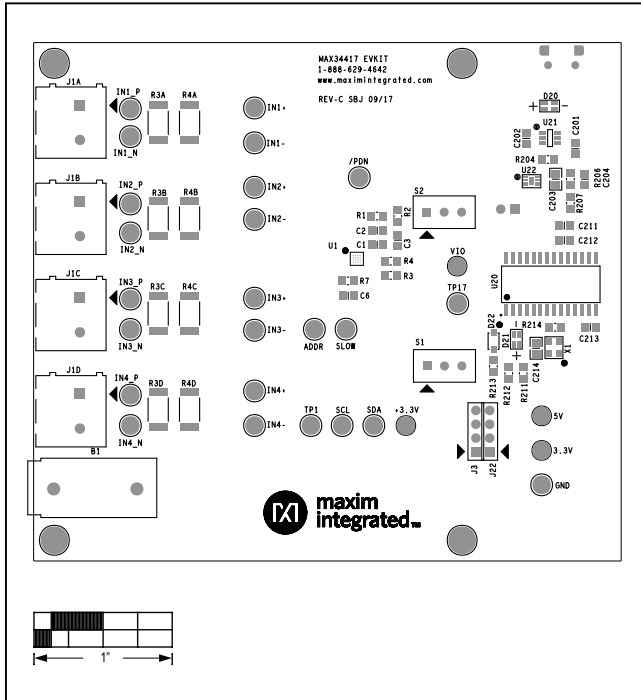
MAX34417 EVKIT
1-888-629-4642
www.maximintegrated.com

REV-C SBJ 09/17

J1A
IN1_P
IN1_N
R3A
R4A
IN1+
IN1-

J1B
IN2_P
IN2_N
R3B
R4B
IN2+
IN2-

/PDN

J1C
IN3_P
IN3_N
R3C
R4C
IN3+
IN3-

J1D
IN4_P
IN4_N
R3D
R4D
IN4+
IN4-

B1

S2
R1
R2
C2
C1
C3
U1
R4
R3
R7
C6

ADDR
SLOW

TP1
SCL
SDA
+3.3V

S1

VIO
TP17

D20
U21
C202
C201
R204
U22
R206
C204
C203
R207
C211
C212

U20

D22
D21
R214
X1
C214
C213
R213
R212
R211

J3
J22

5V
3.3V
GND

maxim integrated™

1"